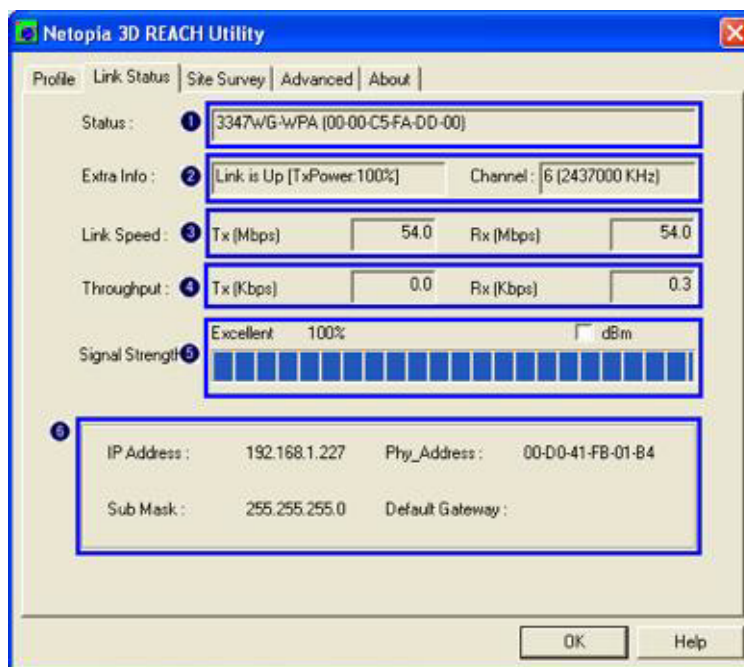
Netopia 3D REACH Utility

Profile | Link Status | Site Survey | Advanced | About

Status : ❶ 3347WG-WPA (00-00-C5-FA-DD-00)

Extra Info : ❷ Link is Up [TxPower:100%] Channel : 6 (2437000 KHz)

Link Speed : ❸ Tx (Mbps) 54.0 Rx (Mbps) 54.0

Throughput : ❹ Tx (Kbps) 0.0 Rx (Kbps) 0.3

Signal Strength ❺ Excellent 100% dBm

❻ IP Address : 192.168.1.227 Phy_Address : 00-D0-41-FB-01-B4

Sub Mask : 255.255.255.0 Default Gateway :

OK Help